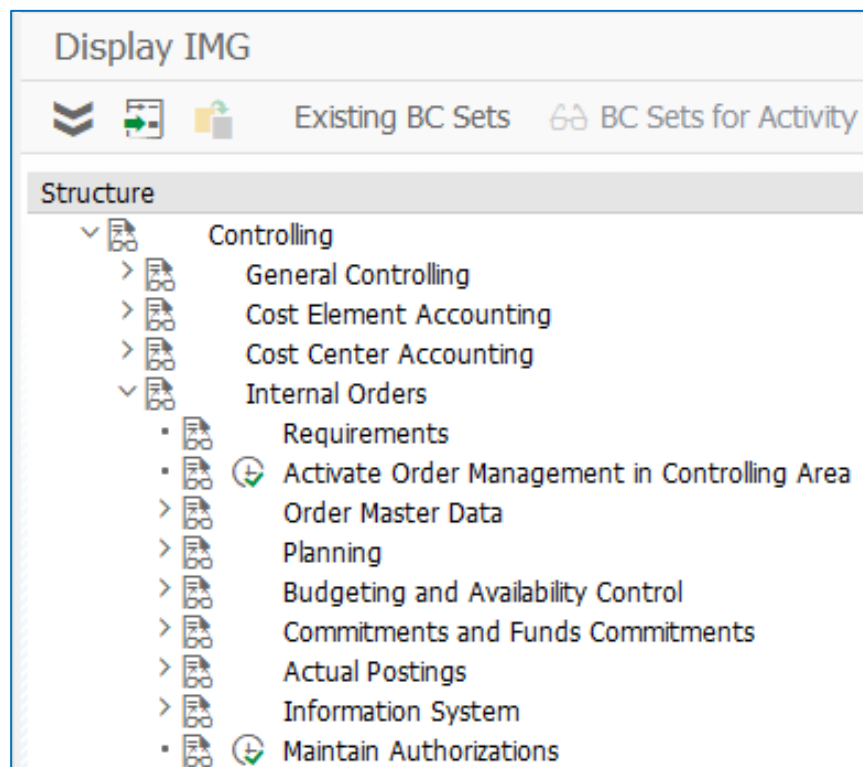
Display IMG

Existing BC Sets BC Sets for Activity

Structure

Controlling
General Controlling
Cost Element Accounting
Cost Center Accounting
Internal Orders
Requirements
Activate Order Management in Controlling Area
Order Master Data
Planning
Budgeting and Availability Control
Commitments and Funds Commitments
Actual Postings
Information System
Maintain Authorizations